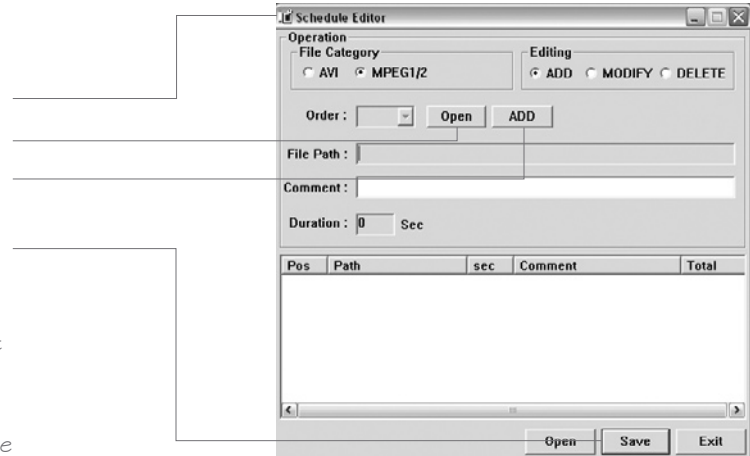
Schedule Editor

Operation

File Category

AVI MPEG1/2

Editing

ADD MODIFY DELETE

Order :

Open

ADD

File Path :

Comment :

Duration : 0 Sec

| Pos | Path | sec | Comment | Total |
|---|---|---|---|---|

Open Save Exit